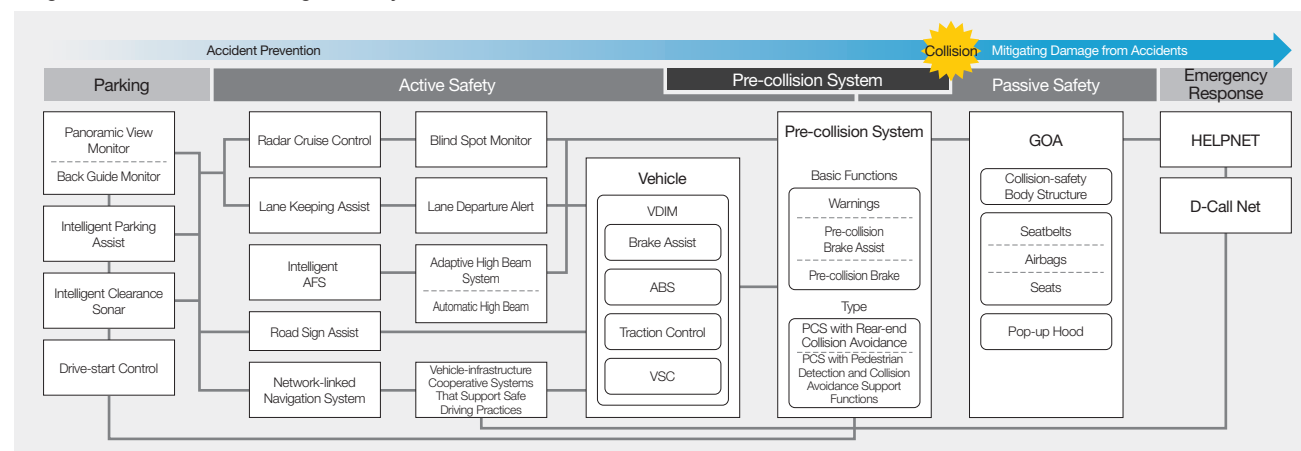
Accident Prevention

Collision

Mitigating Damage from Accidents

Parking

Active Safety

Pre-collision System

Passive Safety

Emergency Response

Panoramic View Monitor

Back Guide Monitor

Intelligent Parking Assist

Intelligent Clearance Sonar

Drive-start Control

Radar Cruise Control

Lane Keeping Assist

Intelligent AFS

Road Sign Assist

Network-linked Navigation System

Blind Spot Monitor

Lane Departure Alert

Adaptive High Beam System

Automatic High Beam

Vehicle-infrastructure Cooperative Systems That Support Safe Driving Practices

Vehicle

VDIM

Brake Assist

ABS

Traction Control

VSC

Pre-collision System

Basic Functions

Warnings

Pre-collision Brake Assist

Pre-collision Brake

Type

PCS with Rear-end Collision Avoidance

PCS with Pedestrian Detection and Collision Avoidance Support Functions

GOA

Collision-safety Body Structure

Seatbelts

Airbags

Seats

Pop-up Hood

HELPNET

D-Call Net